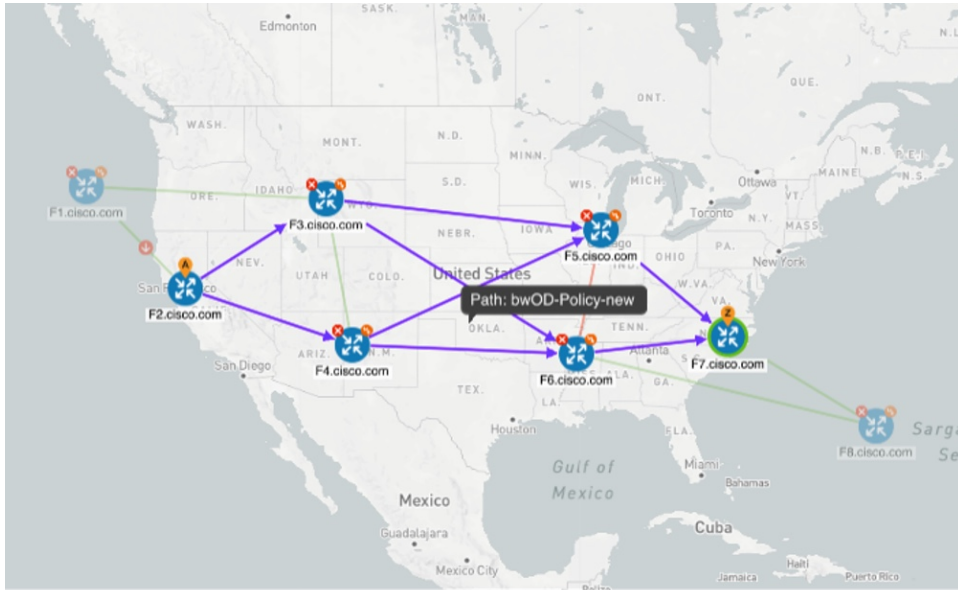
SASK.
Edmonton
N.L.
QUE.
ONT.
WASH.
MONT.
N.D.
MINN.
N.B.
MAINE
N.S.
Ottawa
WIS.
MICH.
F1.cisco.com
ORE.
IDAHO
S.D.
Toronto
N.Y.
MASS.
F3.cisco.com
NEBR.
IOWA
PA.
F5.cisco.com
NEV.
UTAH
COLO.
United States
OHIO
New York
A
San Francisco
F2.cisco.com
Path: bwOD-Policy-new
VA.
Z
OKLA.
TENN.
ARIZ.
N.M.
F4.cisco.com
F6.cisco.com
Atlanta
F7.cisco.com
San Diego
TEX.
LA.
GA.
Houston
FLA.
F8.cisco.com
Sarga
Se
Gulf of Mexico
Miami
Bahamas
Mexico
Cuba
Guadalajara
Mexico City
Jamaica
Haiti
Puerto Rico